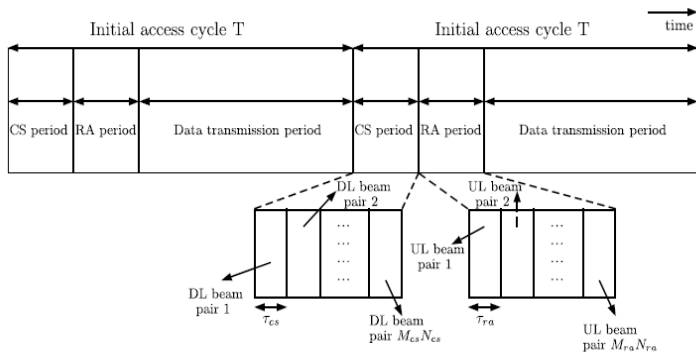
time

Initial access cycle T

Initial access cycle T

CS period

RA period

Data transmission period

CS period

RA period

Data transmission period

DL beam pair 2

...
...
...
...

DL beam pair 1

$\tau_{cs}$

DL beam pair $M_{cs}N_{cs}$

UL beam pair 2

UL beam pair 1

...
...
...
...

$\tau_{ra}$

UL beam pair $M_{ra}N_{ra}$